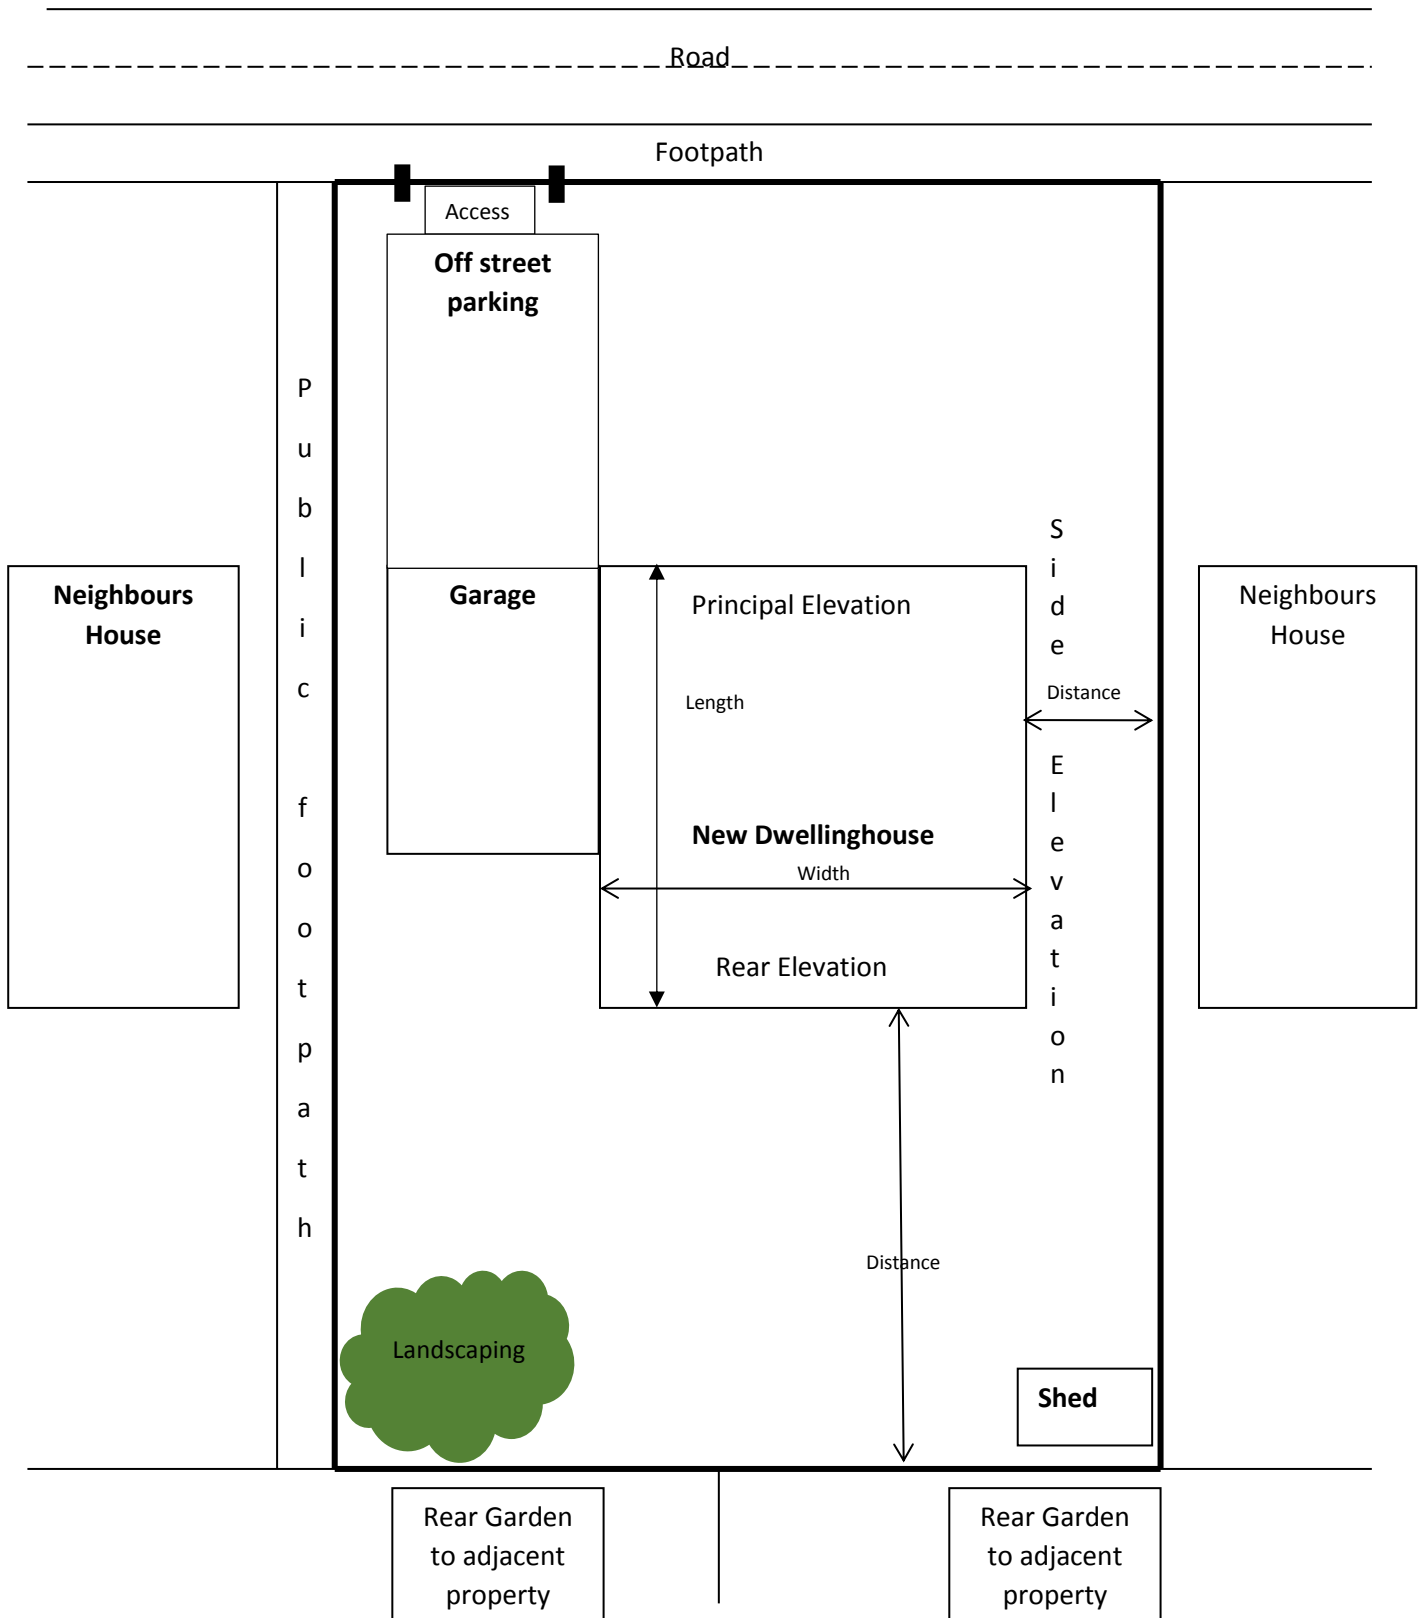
Road

Footpath

Access

Off street parking

Public footpath

Neighbours House

Garage

Principal Elevation

Length

New Dwellinghouse

Width

Rear Elevation

Side Elevation

Distance

Neighbours House

Distance

Landscaping

Shed

Rear Garden to adjacent property

Rear Garden to adjacent property